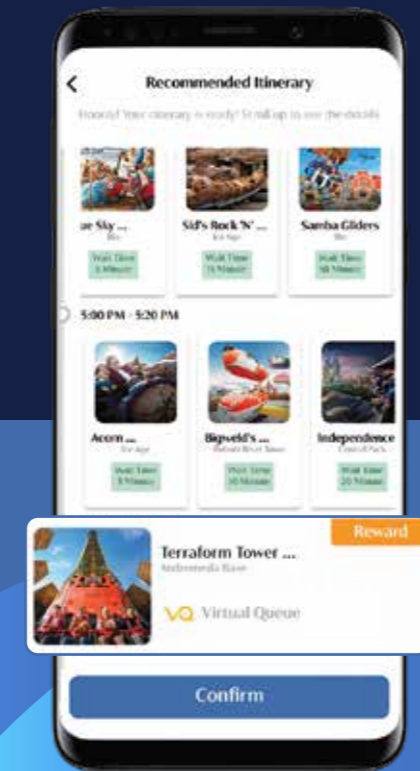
Recommended Itinerary

Hooray! Your itinerary is ready! Scroll up to see the details

ue Sky ...
Rio

Wait Time
5 Minutes

Sid's Rock 'N' ...
Ice Age

Wait Time
15 Minutes

Samba Gliders
Rio

Wait Time
10 Minutes

5:00 PM - 5:20 PM

Acorn ...
Ice Age

Wait Time
5 Minutes

Bigweld's ...
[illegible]

Wait Time
10 Minutes

Independence
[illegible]

Wait Time
20 Minutes

Reward

Terraform Tower ...
Andromeda Base

VQ Virtual Queue

Confirm